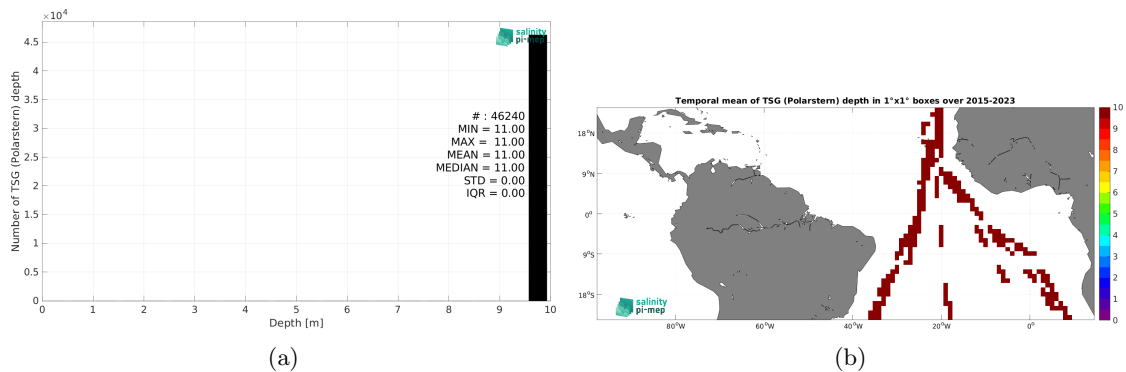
$\times 10^4$
4.5
4
3.5
3
2.5
2
1.5
1
0.5
0
Number of TSG (Polarstern) depth

salinity pi-mep

# : 46240
MIN = 11.00
MAX = 11.00
MEAN = 11.00
MEDIAN = 11.00
STD = 0.00
IQR = 0.00

0 1 2 3 4 5 6 7 8 9 10
Depth [m]

(a)

Temporal mean of TSG (Polarstern) depth in 1°x1° boxes over 2015-2023

18°N
9°N
0°
9°S
18°S

80°W 60°W 40°W 20°W 0°

salinity pi-mep

10
9
8
7
6
5
4
3
2
1
0

(b)